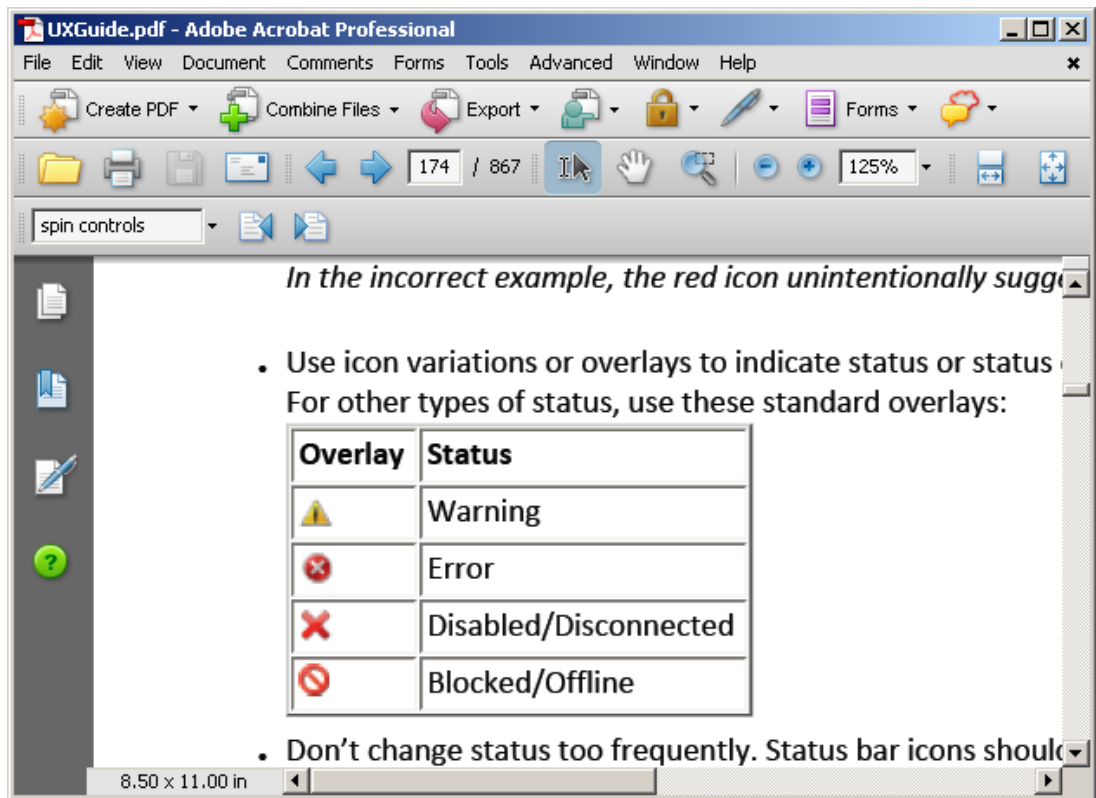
UXGuide.pdf - Adobe Acrobat Professional

File Edit View Document Comments Forms Tools Advanced Window Help

Create PDF Combine Files Export Forms

174 / 867 125%

spin controls

In the incorrect example, the red icon unintentionally sugg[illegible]

• Use icon variations or overlays to indicate status or status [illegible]
For other types of status, use these standard overlays:

| Overlay | Status |
|---|---|
| | Warning |
| | Error |
| | Disabled/Disconnected |
| | Blocked/Offline |

• Don't change status too frequently. Status bar icons shoul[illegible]

8.50 x 11.00 in